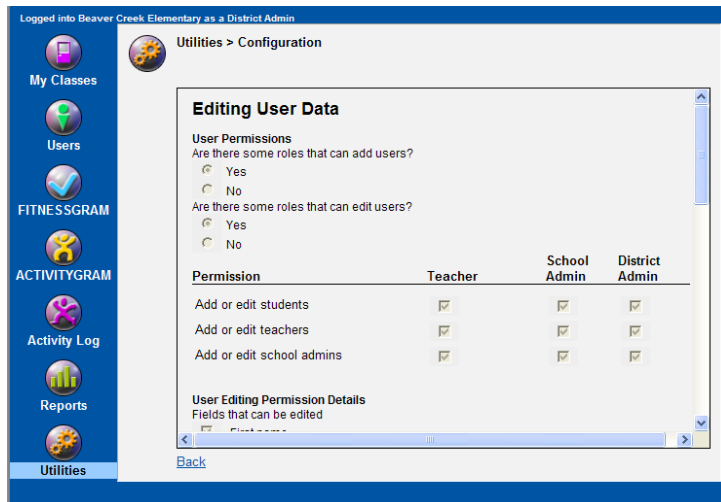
Logged into Beaver Creek Elementary as a District Admin

My Classes

Users

FITNESSGRAM

ACTIVITYGRAM

Activity Log

Reports

Utilities

Utilities > Configuration

Editing User Data

User Permissions
Are there some roles that can add users?
Yes
No
Are there some roles that can edit users?
Yes
No

| Permission | Teacher | School Admin | District Admin |
|---|---|---|---|
| Add or edit students | ☑ | ☑ | ☑ |
| Add or edit teachers | ☑ | ☑ | ☑ |
| Add or edit school admins | ☑ | ☑ | ☑ |

User Editing Permission Details
Fields that can be edited
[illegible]

Back